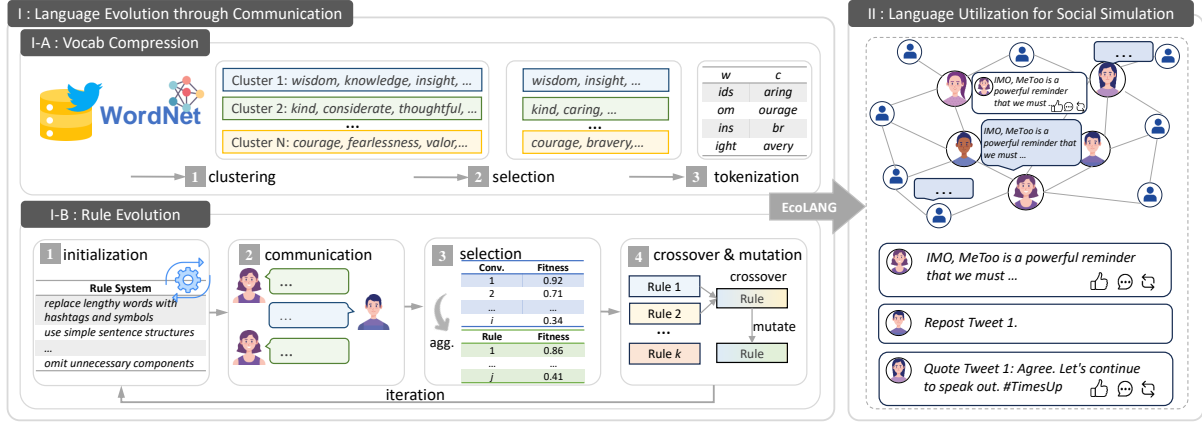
I : Language Evolution through Communication

I-A : Vocab Compression

WordNet

Cluster 1: wisdom, knowledge, insight, ...
Cluster 2: kind, considerate, thoughtful, ...
...
Cluster N: courage, fearlessness, valor,...

wisdom, insight, ...
kind, caring, ...
...
courage, bravery, ...

| w | c |
|---|---|
| ids | aring |
| om | ourage |
| ins | br |
| ight | avery |

1 clustering
2 selection
3 tokenization

I-B : Rule Evolution

1 initialization

Rule System
replace lengthy words with hashtags and symbols
use simple sentence structures
...
omit unnecessary components

2 communication

...
...
...

3 selection

| Conv. | Fitness |
|---|---|
| 1 | 0.92 |
| 2 | 0.71 |
| ... | |
| i | 0.34 |

agg.

| Rule | Fitness |
|---|---|
| 1 | 0.86 |
| ... | |
| j | 0.41 |

4 crossover & mutation

Rule 1
Rule 2
...
Rule k
crossover
Rule
mutate
Rule

iteration

EcoLANG

II : Language Utilization for Social Simulation

...
IMO, MeToo is a powerful reminder that we must ...
IMO, MeToo is a powerful reminder that we must ...
...

IMO, MeToo is a powerful reminder that we must ...

Repost Tweet 1.

Quote Tweet 1: Agree. Let's continue to speak out. #TimesUp